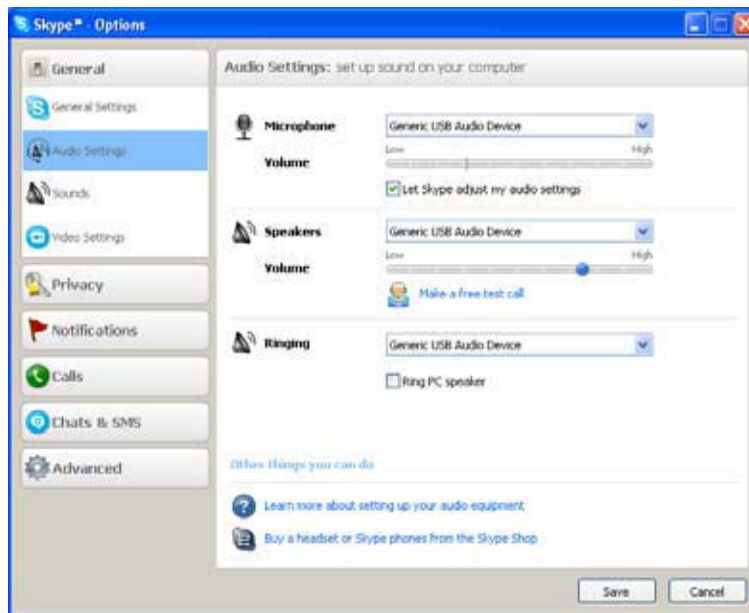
Skype™ - Options

General

General Settings

Audio Settings

Sounds

Video Settings

Privacy

Notifications

Calls

Chats & SMS

Advanced

Audio Settings: set up sound on your computer

Microphone

Generic USB Audio Device

Volume

Low

High

Let Skype adjust my audio settings

Speakers

Generic USB Audio Device

Volume

Low

High

Make a free test call

Ringing

Generic USB Audio Device

Ring PC speaker

Other things you can do

Learn more about setting up your audio equipment

Buy a headset or Skype phones from the Skype Shop

Save

Cancel